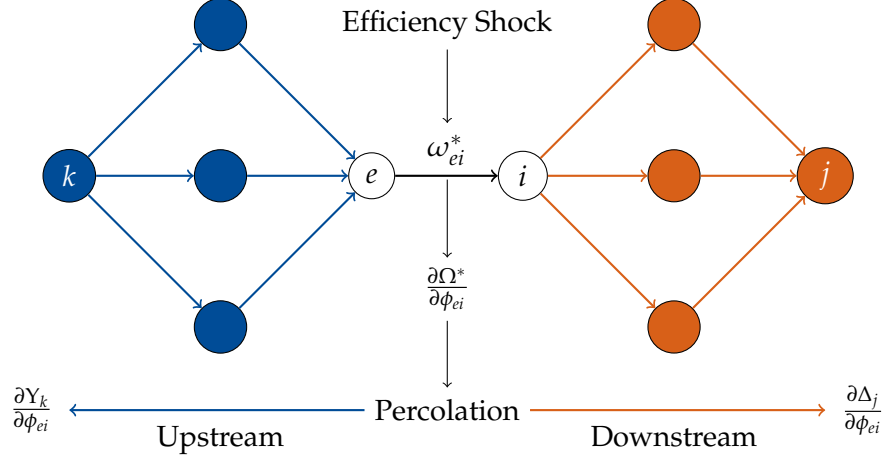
Efficiency Shock

$k$

$e$

$\omega^*_{ei}$

$i$

$j$

$\frac{\partial \Omega^*}{\partial \phi_{ei}}$

$\frac{\partial \Upsilon_k}{\partial \phi_{ei}}$ Percolation $\frac{\partial \Delta_j}{\partial \phi_{ei}}$

Upstream Downstream